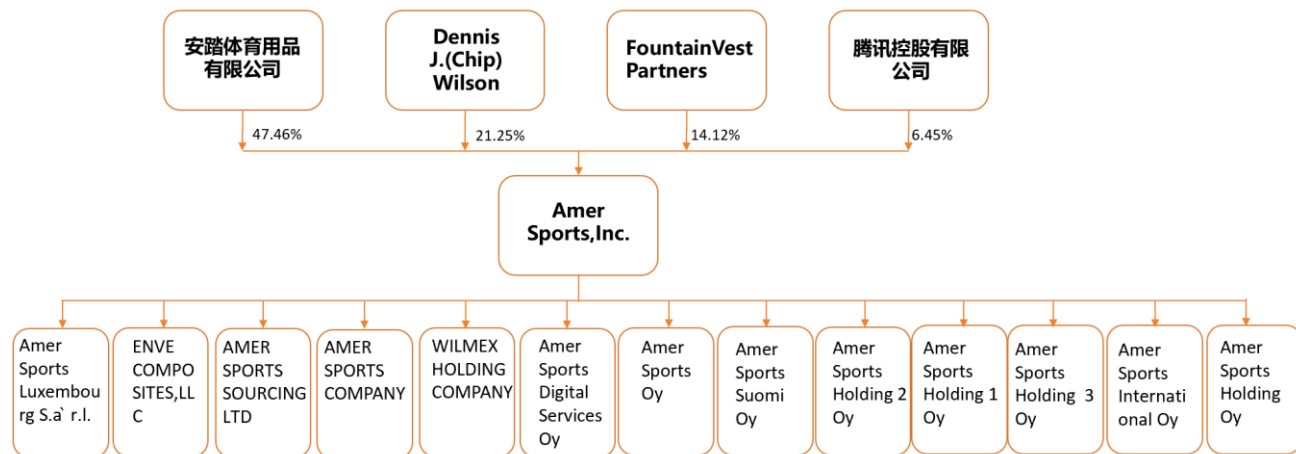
安踏体育用品有限公司

Dennis J.(Chip) Wilson

FountainVest Partners

腾讯控股有限公司

47.46%

21.25%

14.12%

6.45%

Amer Sports,Inc.

Amer Sports Luxembourg S.à r.l.

ENVE COMPOSITES,LLC

AMER SPORTS SOURCING LTD

AMER SPORTS COMPANY

WILMEX HOLDING COMPANY

Amer Sports Digital Services Oy

Amer Sports Oy

Amer Sports Suomi Oy

Amer Sports Holding 2 Oy

Amer Sports Holding 1 Oy

Amer Sports Holding 3 Oy

Amer Sports International Oy

Amer Sports Holding Oy